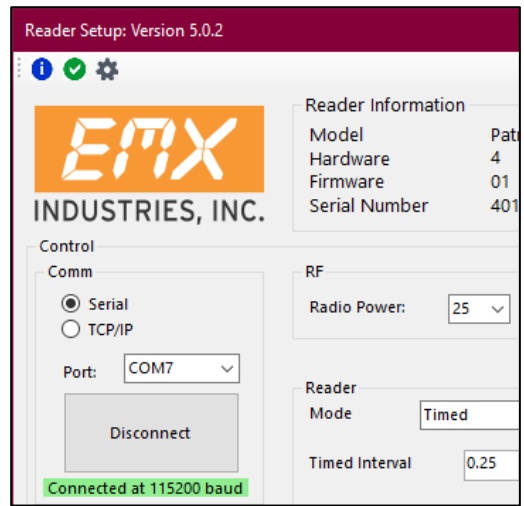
Reader Setup: Version 5.0.2

EMX
INDUSTRIES, INC.

Reader Information
Model Patr
Hardware 4
Firmware 01
Serial Number 401

Control
Comm
Serial
TCP/IP
Port: COM7
Disconnect
Connected at 115200 baud

RF
Radio Power: 25

Reader
Mode Timed
Timed Interval 0.25